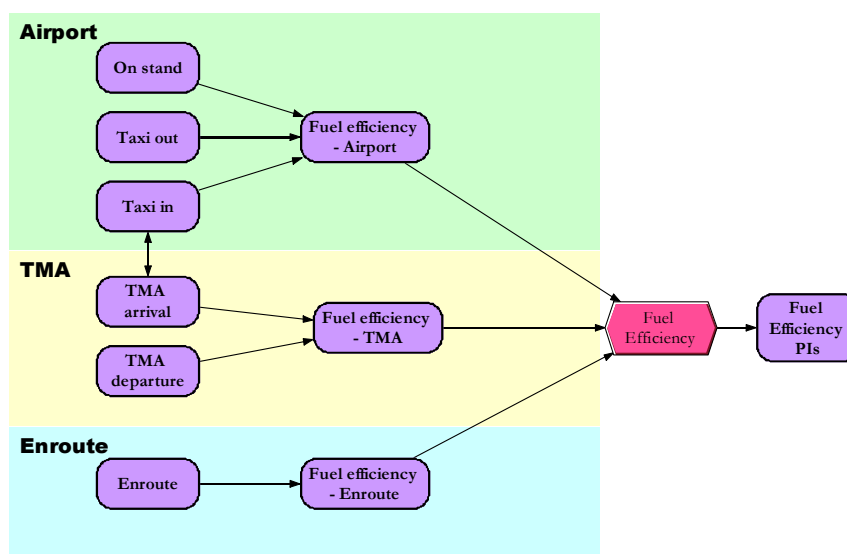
Airport

On stand

Taxi out

Fuel efficiency - Airport

Taxi in

TMA

TMA arrival

Fuel efficiency - TMA

TMA departure

Fuel Efficiency

Fuel Efficiency PIs

Enroute

Enroute

Fuel efficiency - Enroute